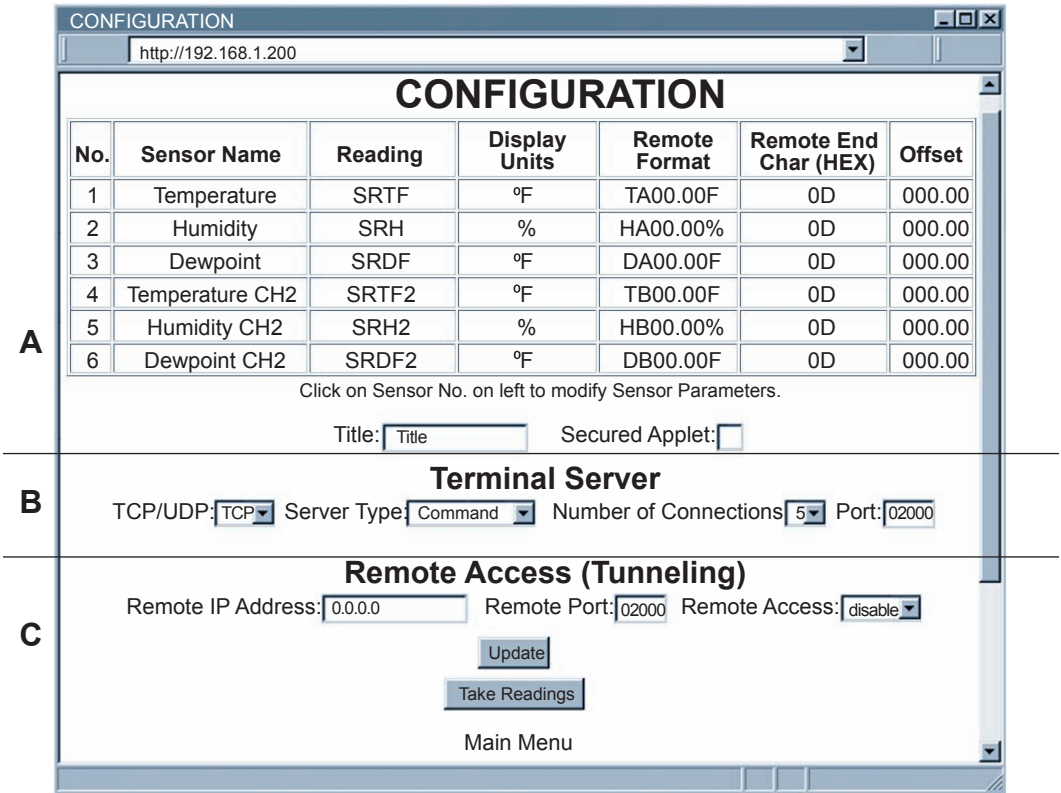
CONFIGURATION

http://192.168.1.200

CONFIGURATION

| No. | Sensor Name | Reading | Display Units | Remote Format | Remote End Char (HEX) | Offset |
|---|---|---|---|---|---|---|
| 1 | Temperature | SRTF | ºF | TA00.00F | 0D | 000.00 |
| 2 | Humidity | SRH | % | HA00.00% | 0D | 000.00 |
| 3 | Dewpoint | SRDF | ºF | DA00.00F | 0D | 000.00 |
| 4 | Temperature CH2 | SRTF2 | ºF | TB00.00F | 0D | 000.00 |
| 5 | Humidity CH2 | SRH2 | % | HB00.00% | 0D | 000.00 |
| 6 | Dewpoint CH2 | SRDF2 | ºF | DB00.00F | 0D | 000.00 |

A

Click on Sensor No. on left to modify Sensor Parameters.

Title: Title Secured Applet:

B

Terminal Server

TCP/UDP: TCP Server Type: Command Number of Connections 5 Port: 02000

C

Remote Access (Tunneling)

Remote IP Address: 0.0.0.0 Remote Port: 02000 Remote Access: disable

Update

Take Readings

Main Menu